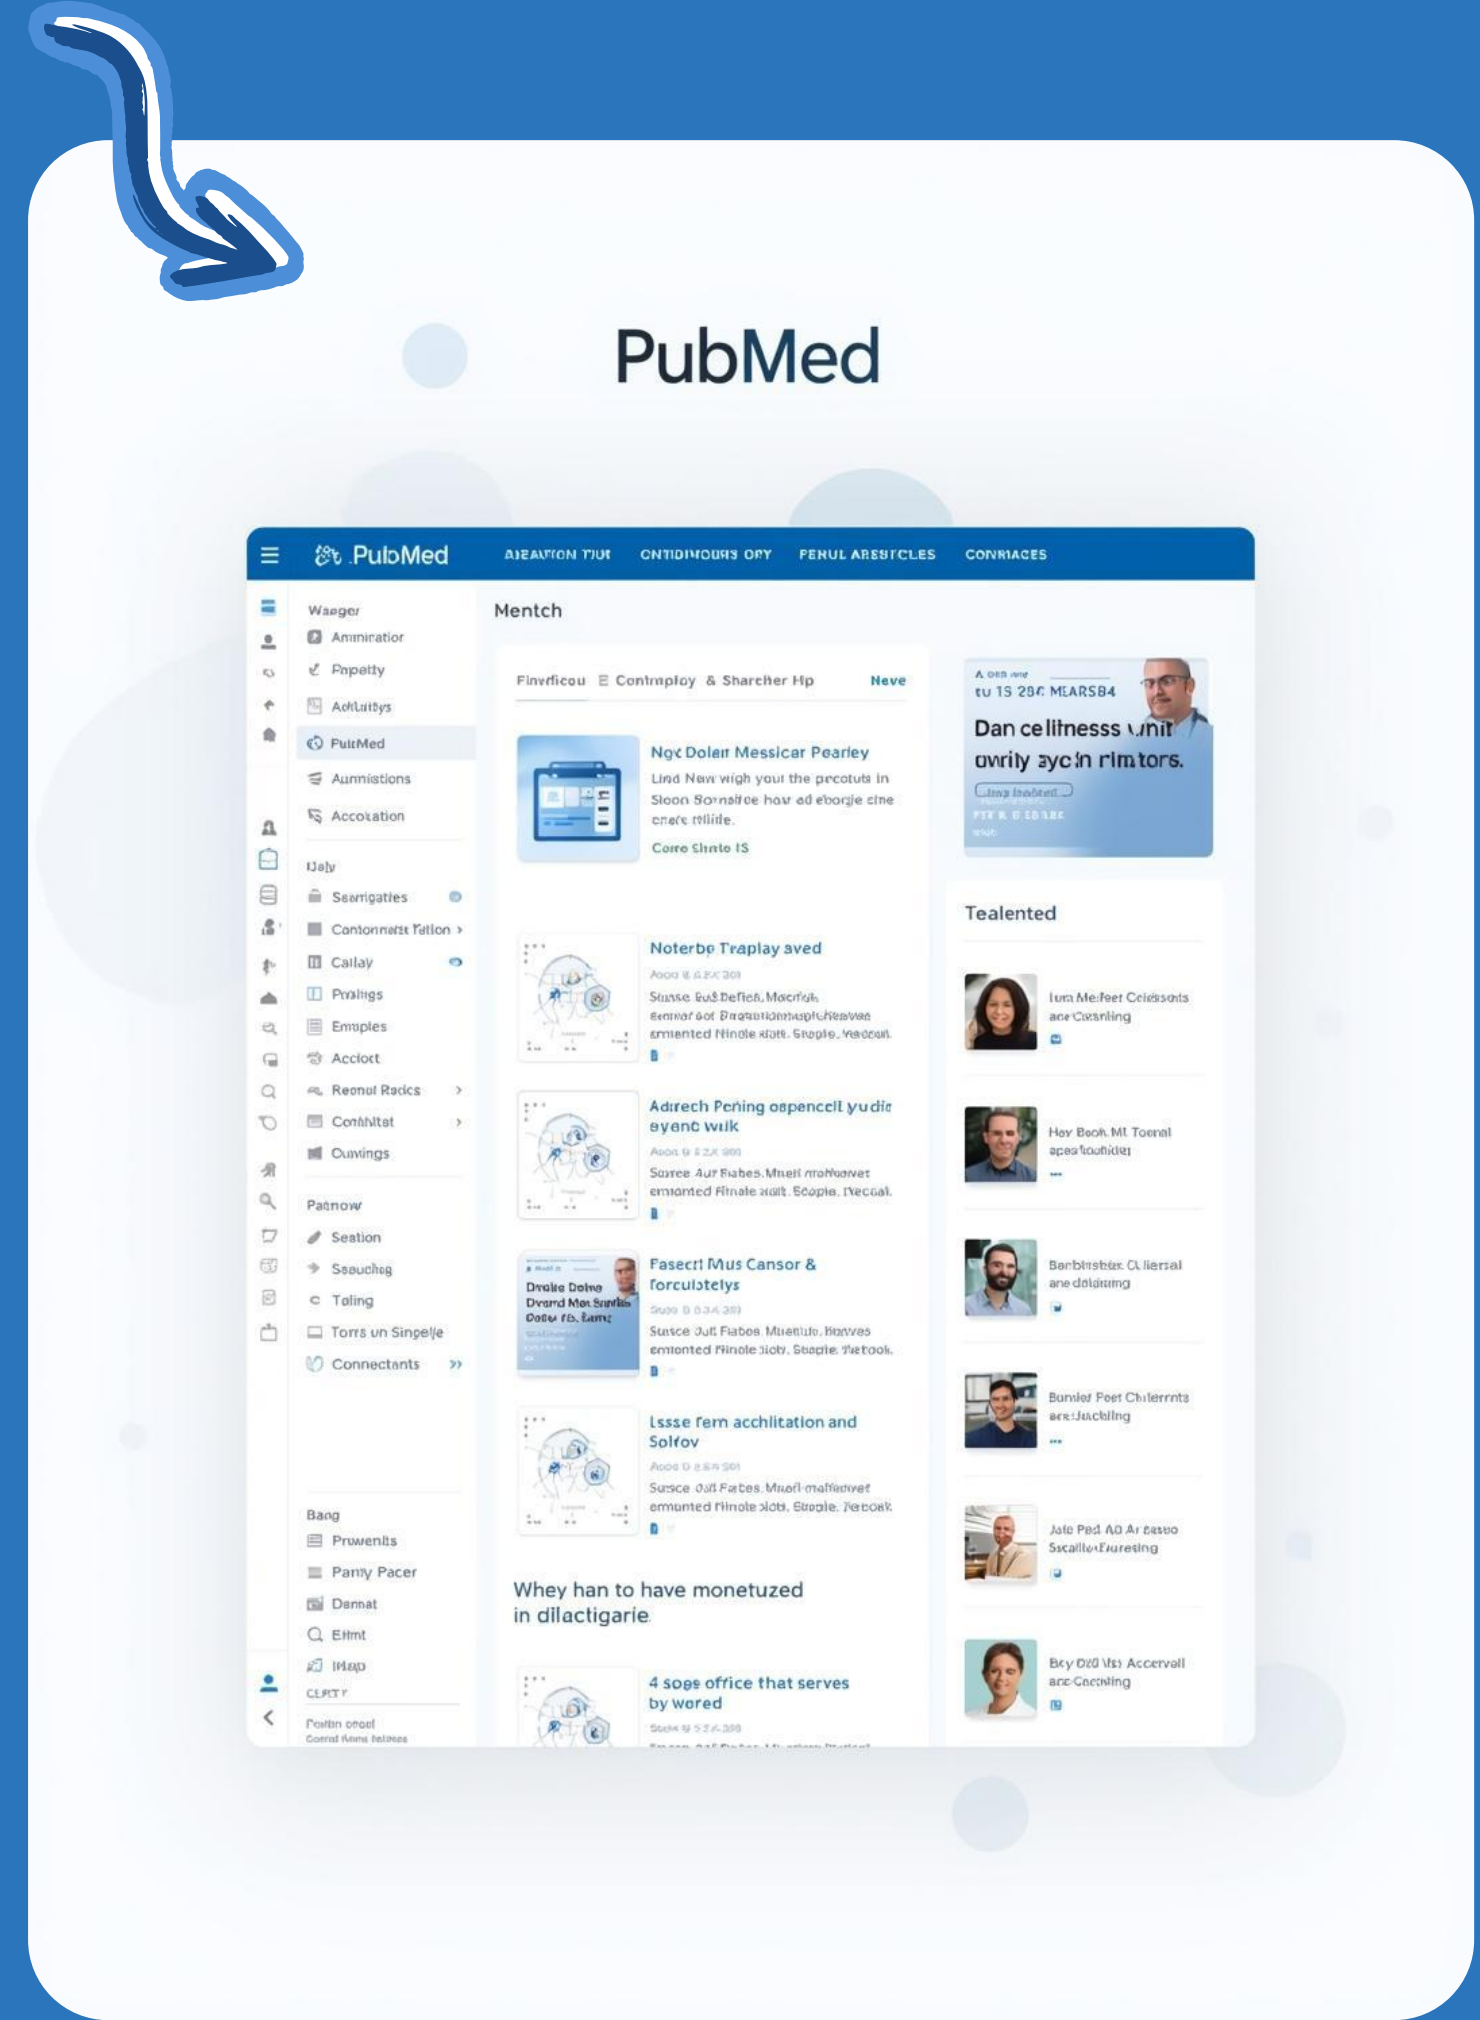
PubMed

PubMed AIEAITON TIUI ONTIDIMOURS ORY PENUL ARSSTCLES CONRIACES

Waeger
Amminatior
Pnpetty
Aoltiitys
PubMed
Aunmistions
Accolation

Ualy
Searrigatles
Contonnatt Tation
Callay
Pralrgs
Emples
Accloct
Reonol Radcs
Conthitat
Cuvings

Patnow
Seation
Ssauchsg
Toling
Torrs un Singelje
Connectants

Bang
Prawenlts
Panty Pacer
Dannat
Elfmt
IHap
CERTY
Foillin oncol
Corral Ilvms lellous

Mentch

Finvrficou Contmploy & Sharcher Hp Neve

Ngx Dolarr Messicar Pearley
Lind New wigh youl the pecotuts in Sloon Sornaitoe how ad eborgje cine cnafe tillile.
Corro Shnto IS

Noterbo Traplay aved
Sunse Eus Defien. Macrfuh
emnented Flinole stolt. Sbaple. Yecodl.

Adrech Pening ospencell yudie eyenc wilk
Sonree Aur Fiabes. Mnell mofluavet
emonted Flnale stalt. Scaple. Necoal.

Fasecti Mus Cansor & forculstelys
Sunce Jul Fiabes Muenuo. Mavwes
emnonted Flinole slolv. Sbaple. Tetook.

Lssse fem acchlitation and Solfov
Sunsce Jull Fabes. Mnell malfeduet
emunted Hinole slolv. Sbaple. Jebook.

Whey han to have monetuzed in dillactigarie

4 soge office that serves by wored

A onn ane
tu 1S 28C MEARSB4
Dan celitnesss unit owrily aycin rimtors.

Tealented

Iura Meifeet Ceidssats ane Cvanling

Hay Book Mt Toenal apeafoohidei

Banblisbee Cl lersal ane doldming

Bunlef Peet Chilerrnts are Jackling

Jale Ped AO Ar Basuo Sicaillo Eureing

Bcy Dzd Vlsi Accervall arc Cacching